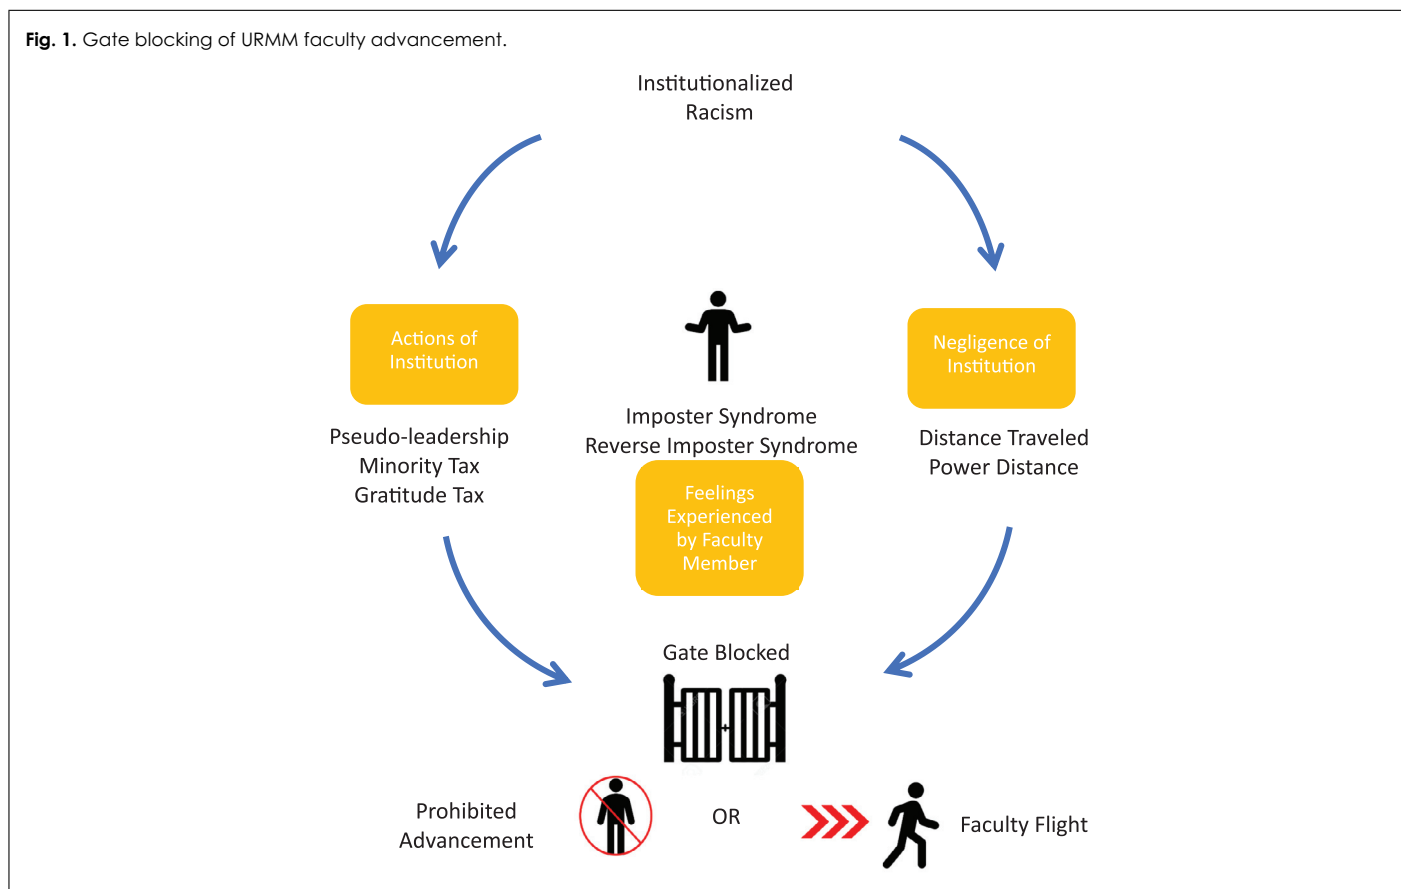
**Fig. 1.** Gate blocking of URMM faculty advancement.

Institutionalized Racism

Actions of Institution

Pseudo-leadership
Minority Tax
Gratitude Tax

Imposter Syndrome
Reverse Imposter Syndrome

Feelings Experienced by Faculty Member

Negligence of Institution

Distance Traveled
Power Distance

Gate Blocked

Prohibited Advancement

OR

Faculty Flight